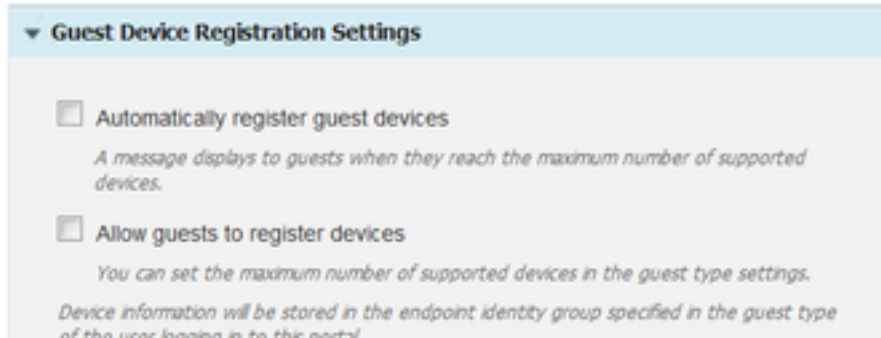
Guest Device Registration Settings

Automatically register guest devices

A message displays to guests when they reach the maximum number of supported devices.

Allow guests to register devices

You can set the maximum number of supported devices in the guest type settings.

Device information will be stored in the endpoint identity group specified in the guest type of the user logging in to this portal